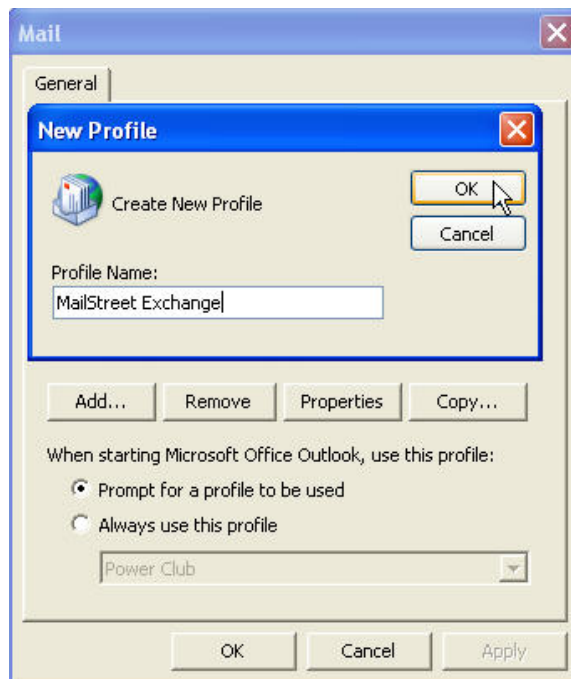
Mail

General

New Profile

Create New Profile

OK

Cancel

Profile Name:

MailStreet Exchange

Add...

Remove

Properties

Copy...

When starting Microsoft Office Outlook, use this profile:

Prompt for a profile to be used

Always use this profile

Power Club

OK

Cancel

Apply